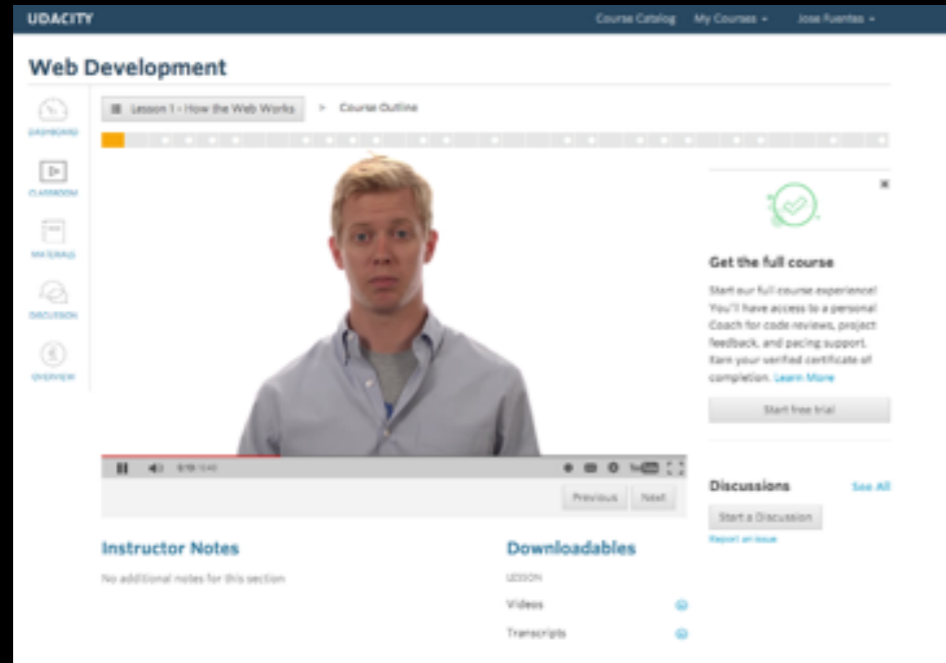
UDACITY

Course Catalog My Courses Jose Fuentes

Web Development

DASHBOARD

CLASSROOM

MATERIALS

DISCUSSION

OVERVIEW

Lesson 1 - How the Web Works > Course Outline

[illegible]

Previous Next

Get the full course

Start our full course experience! You'll have access to a personal Coach for code reviews, project feedback, and pacing support. Earn your verified certificate of completion. Learn More

Start free trial

Discussions See All

Start a Discussion

Report an issue

Instructor Notes

No additional notes for this section

Downloadables

LESSON

Videos

Transcripts